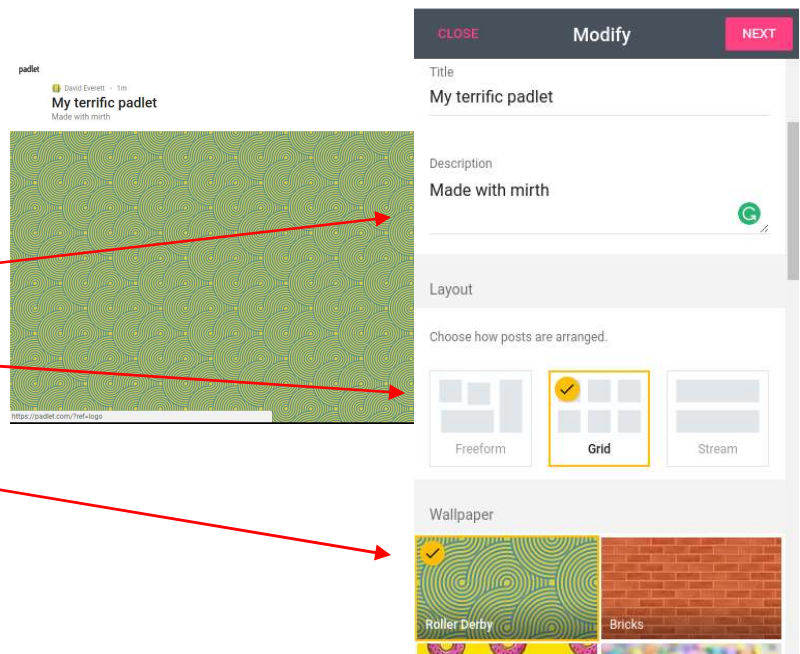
padlet

David Everett · 1m

My terrific padlet

Made with mirth

https://padlet.com/?ref=logo

CLOSE

Modify

NEXT

Title

My terrific padlet

Description

Made with mirth

Layout

Choose how posts are arranged.

Freeform

Grid

Stream

Wallpaper

Roller Derby

Bricks